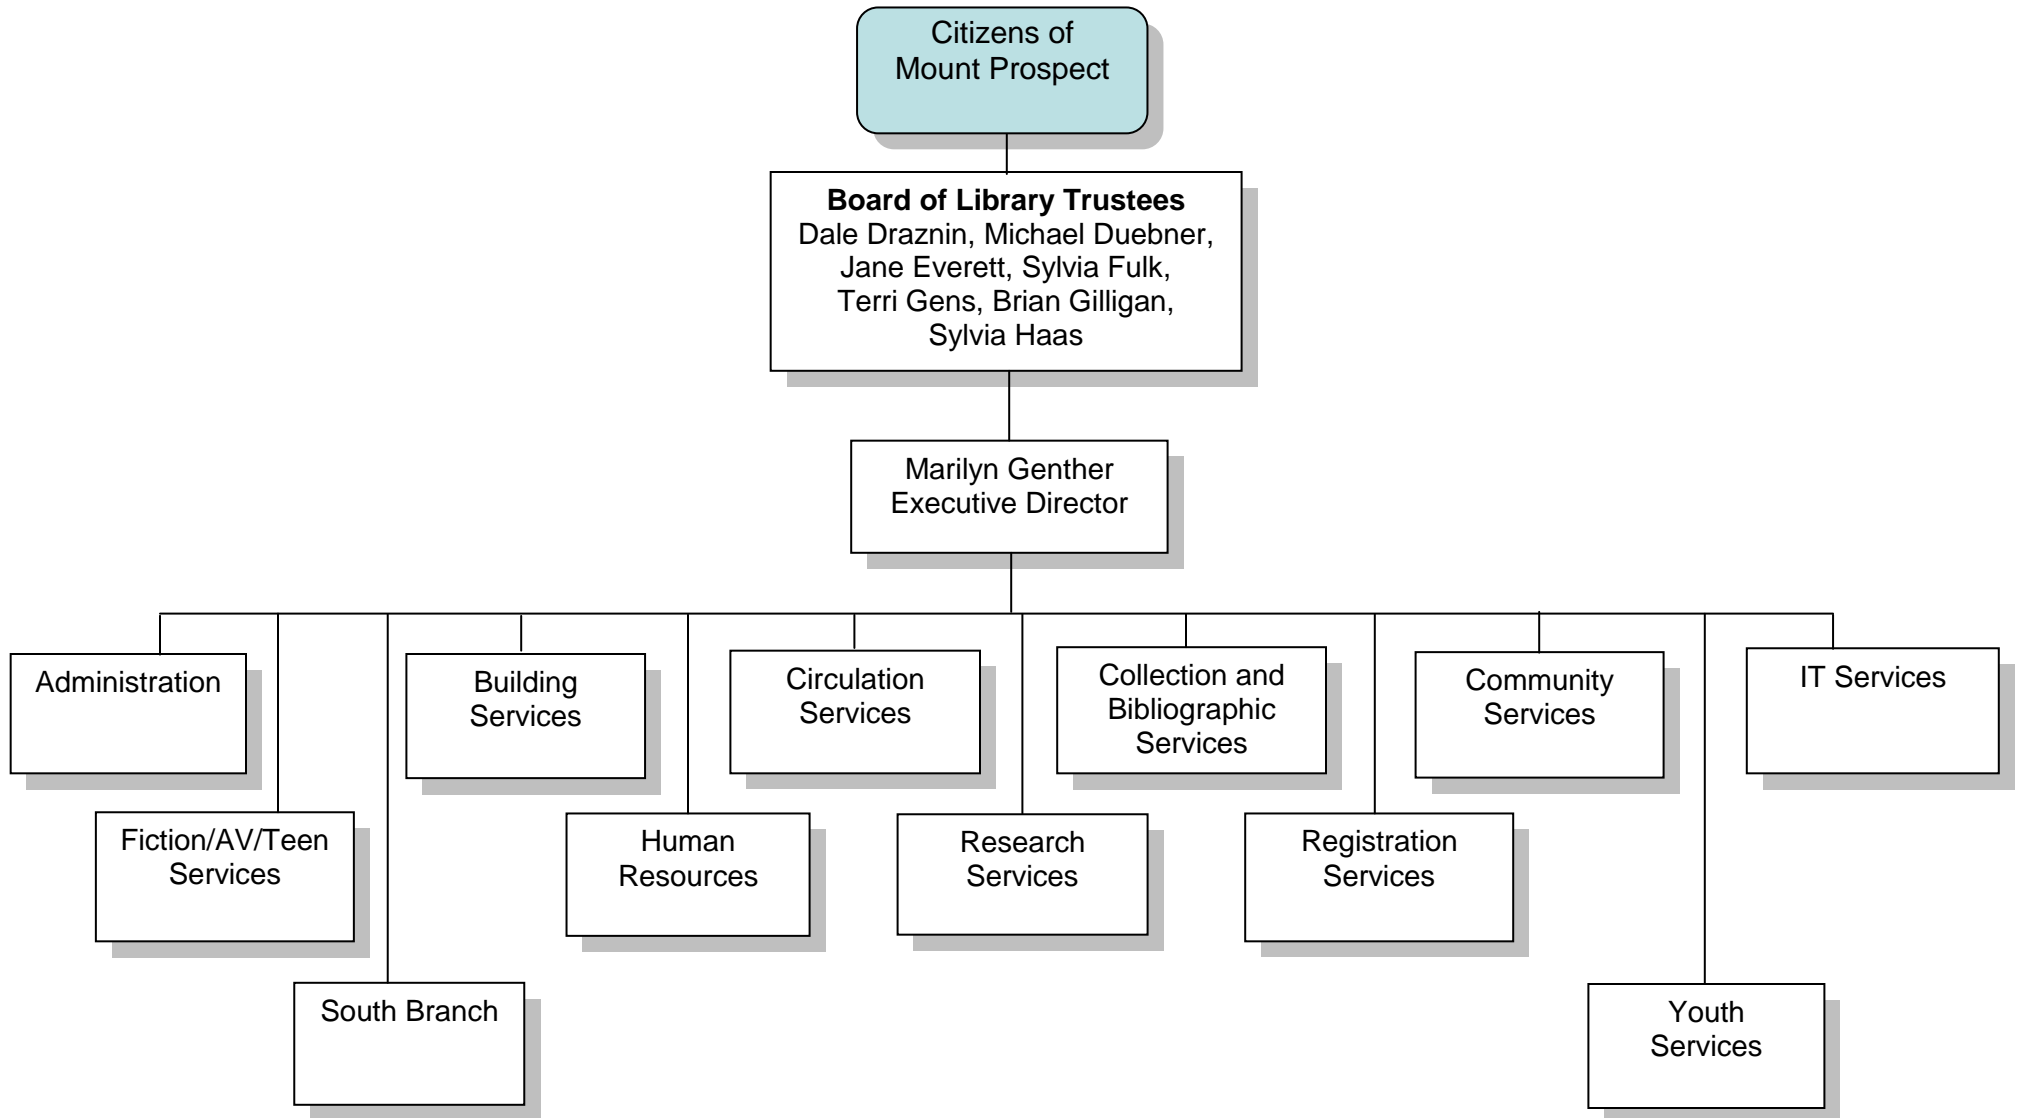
Citizens of Mount Prospect

**Board of Library Trustees**
Dale Draznin, Michael Duebner, Jane Everett, Sylvia Fulk, Terri Gens, Brian Gilligan, Sylvia Haas

Marilyn Genther
Executive Director

Administration

Fiction/AV/Teen Services

South Branch

Building Services

Human Resources

Circulation Services

Research Services

Collection and Bibliographic Services

Registration Services

Community Services

Youth Services

IT Services